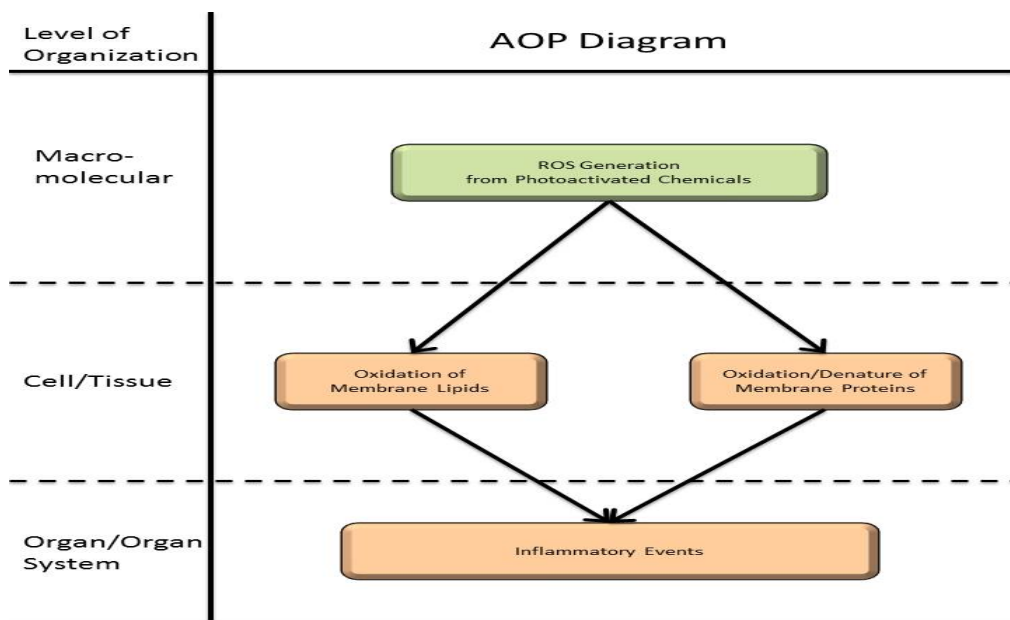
| Level of Organization | AOP Diagram |
|---|---|
| Macromolecular | ROS Generation from Photoactivated Chemicals |
| Cell/Tissue | Oxidation of Membrane Lipids; Oxidation/Denature of Membrane Proteins |
| Organ/Organ System | Inflammatory Events |